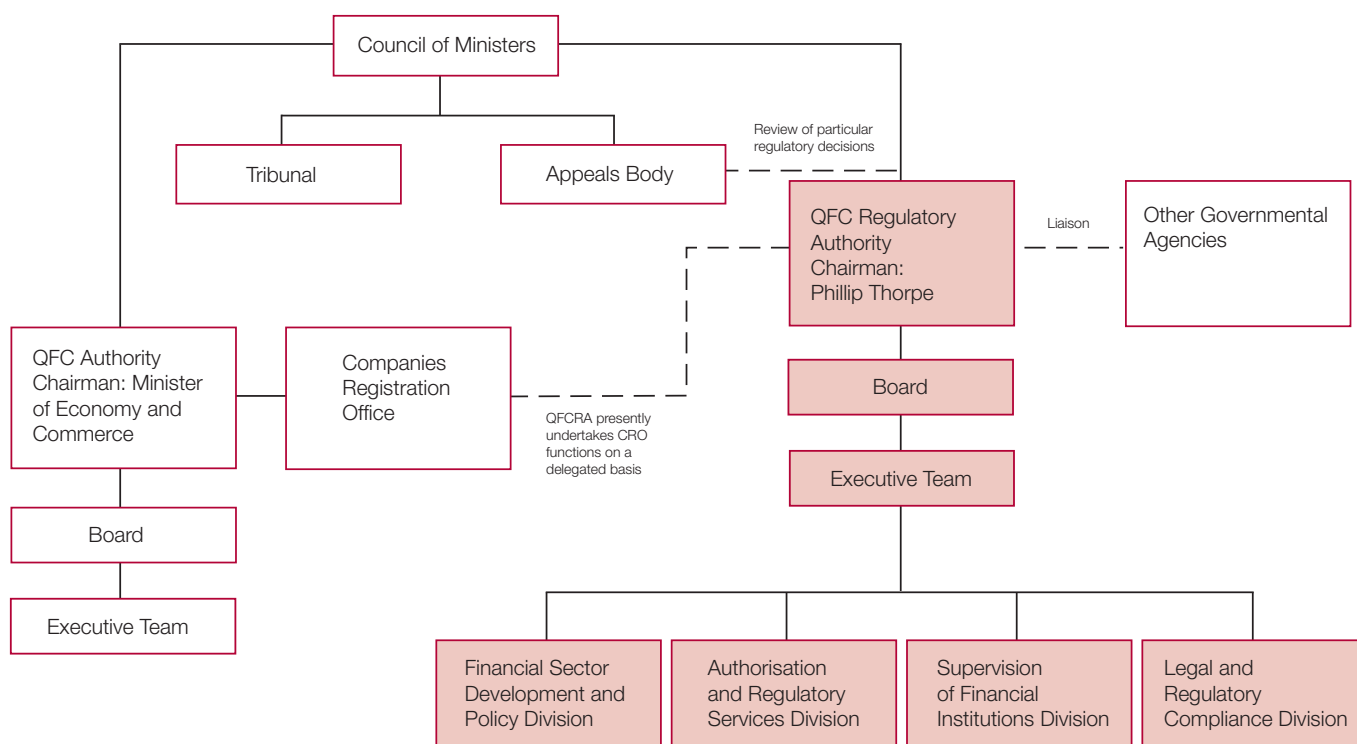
Council of Ministers

Tribunal

Appeals Body

Review of particular regulatory decisions

QFC Regulatory Authority Chairman: Phillip Thorpe

Liaison

Other Governmental Agencies

QFC Authority Chairman: Minister of Economy and Commerce

Companies Registration Office

QFCRA presently undertakes CRO functions on a delegated basis

Board

Executive Team

Board

Executive Team

Financial Sector Development and Policy Division

Authorisation and Regulatory Services Division

Supervision of Financial Institutions Division

Legal and Regulatory Compliance Division